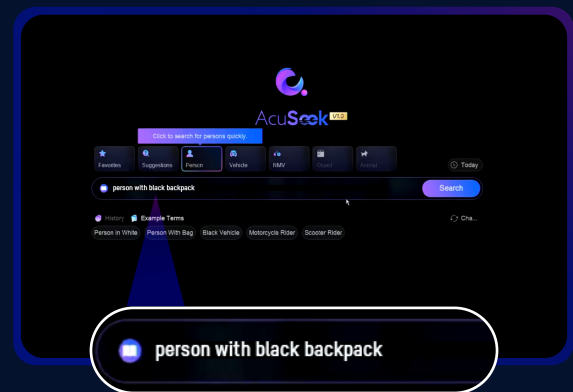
AcuSeek V1.0

Click to search for persons quickly.

Favorites Suggestions Person Vehicle RMV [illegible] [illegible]

Today

person with black backpack

Search

History Example Terms

Cha...

Person In White Person With Bag Black Vehicle Motorcycle Rider Scooter Rider

person with black backpack